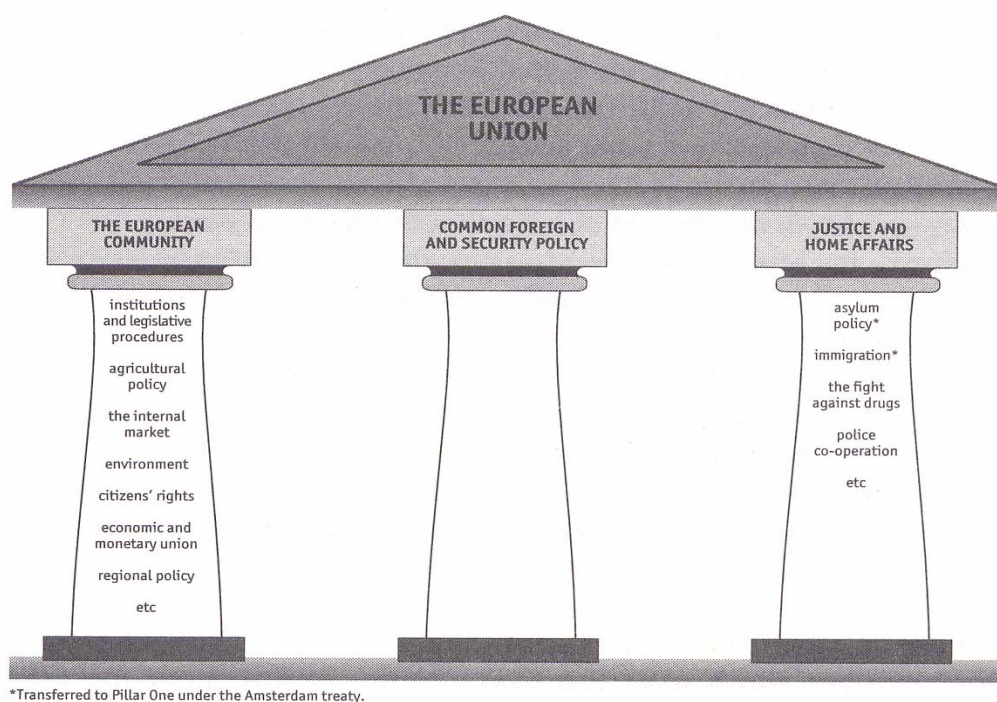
THE EUROPEAN UNION

THE EUROPEAN COMMUNITY

institutions and legislative procedures

agricultural policy

the internal market

environment

citizens' rights

economic and monetary union

regional policy

etc

COMMON FOREIGN AND SECURITY POLICY

JUSTICE AND HOME AFFAIRS

asylum policy*

immigration*

the fight against drugs

police co-operation

etc

*Transferred to Pillar One under the Amsterdam treaty.